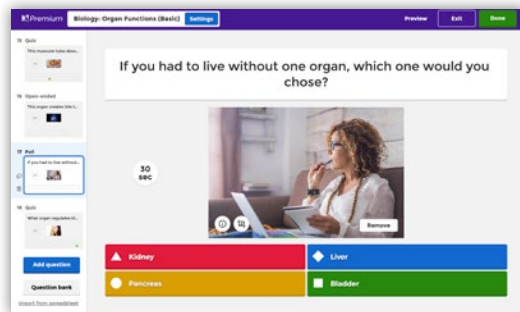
K! Premium Biology: Organ Functions (Basic) Settings

Preview Exit Done

15 Quiz
This muscular tube absor...

16 Open-ended
This organ creates bile...

17 Poll
If you had to live without...

18 Quiz
What organ regulates bl...

Add question

Question bank

Import from spreadsheet

If you had to live without one organ, which one would you chose?

30 sec

Remove

Kidney

Liver

Pancreas

Bladder